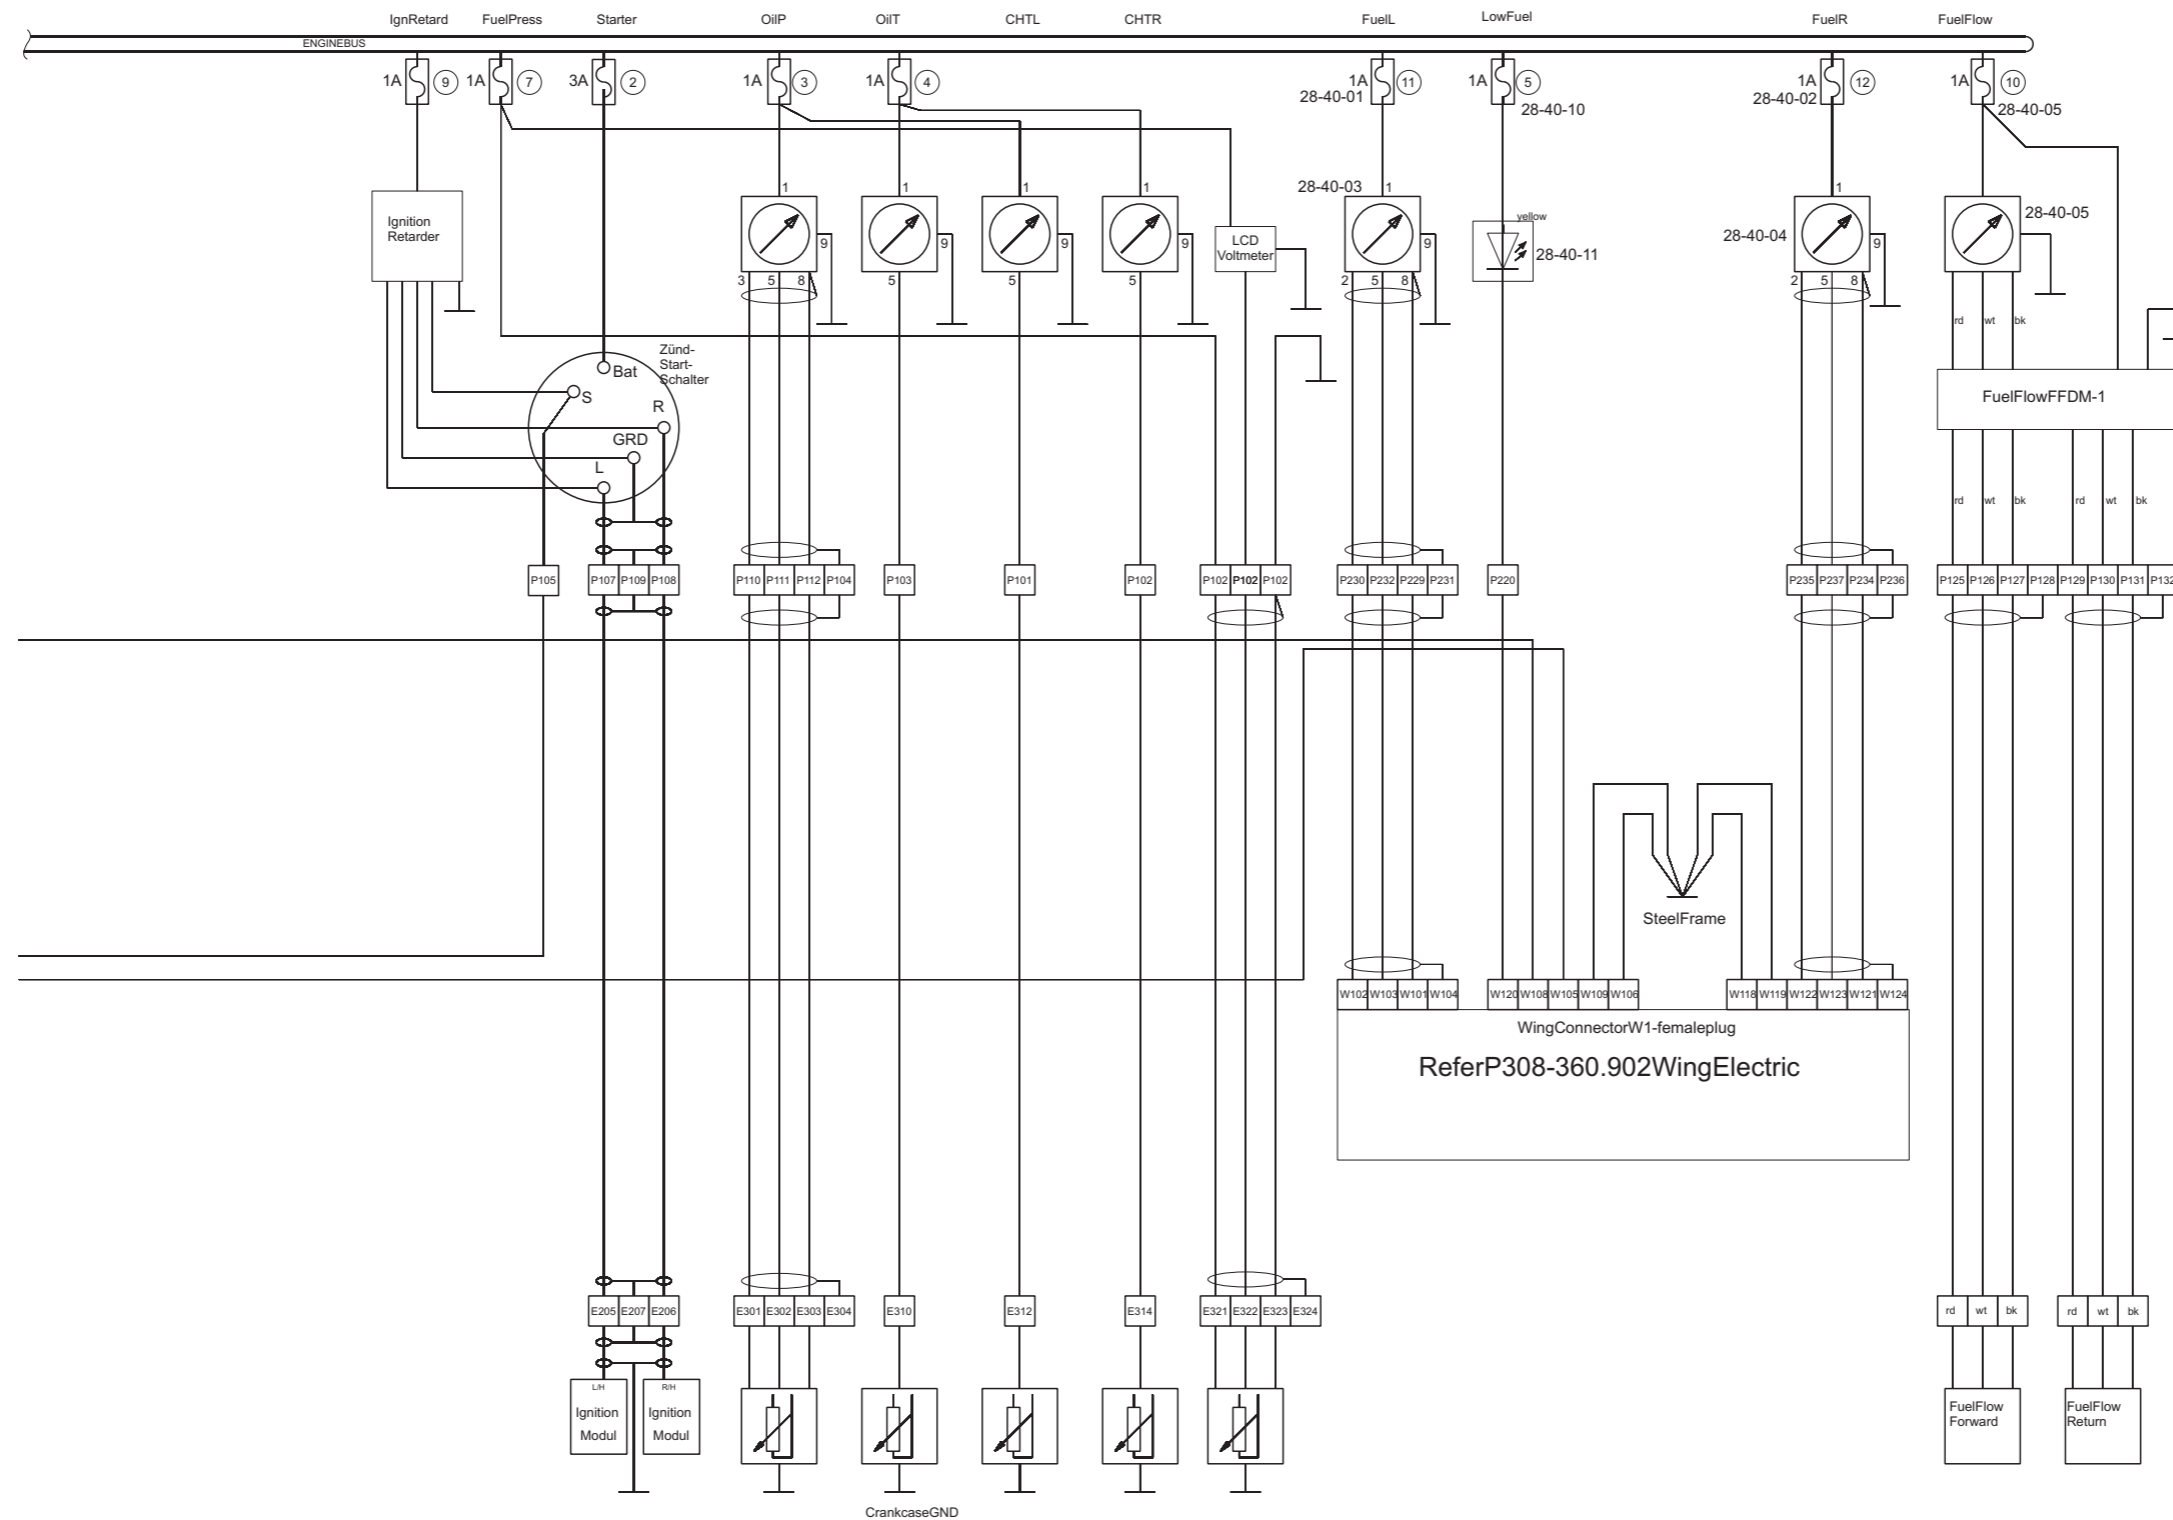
IgnRetard FuelPress Starter OilP OilT CHTL CHTR FuelL LowFuel FuelR FuelFlow

ENGINEBUS

1A 9 1A 7 3A 2 1A 3 1A 4 1A 11 28-40-01 1A 5 28-40-10 1A 28-40-02 12 1A 10 28-40-05

Ignition Retarder

1 1 1 1 28-40-03 1 1

9 9 9 9 9 9

3 5 8 5 5 5 2 5 8 2 5 8

LCD Voltmeter

yellow 28-40-11

28-40-04

28-40-05

rd wt bk

Zünd-Start-Schalter

Bat S R GRD L

FuelFlowFFDM-1

rd wt bk rd wt bk

P105 P107 P109 P108 P110 P111 P112 P104 P103 P101 P102 P102 P102 P102 P230 P232 P229 P231 P220 P235 P237 P234 P236 P125 P126 P127 P128 P129 P130 P131 P132

SteelFrame

W102 W103 W101 W104 W120 W108 W105 W109 W106 W118 W119 W122 W123 W121 W124

WingConnectorW1-femaleplug

ReferP308-360.902WingElectric

E205 E207 E206 E301 E302 E303 E304 E310 E312 E314 E321 E322 E323 E324 rd wt bk rd wt bk

L/H Ignition Modul R/H Ignition Modul

FuelFlow Forward FuelFlow Return

CrankcaseGND